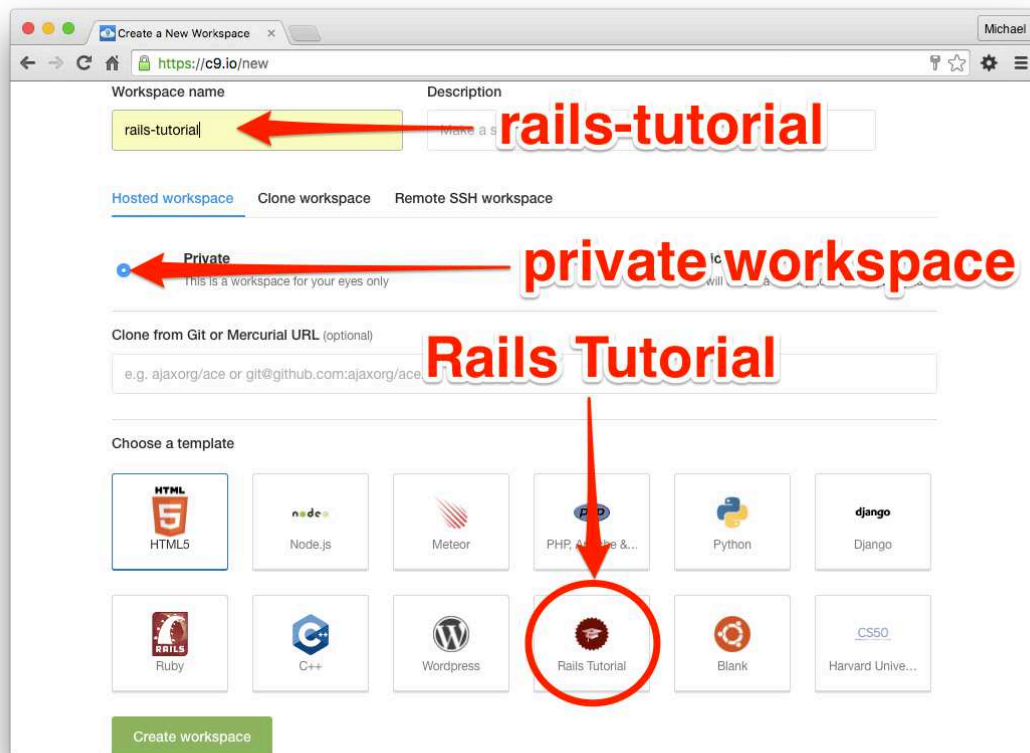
Create a New Workspace ×

Michael

https://c9.io/new

Workspace name

rails-tutorial

Description

Make a s

rails-tutorial

Hosted workspace Clone workspace Remote SSH workspace

Private

This is a workspace for your eyes only

private workspace

Clone from Git or Mercurial URL (optional)

e.g. ajaxorg/ace or git@github.com:ajaxorg/ace

Rails Tutorial

Choose a template

HTML

HTML5

node

Node.js

Meteor

PHP, A

PHP, Apache &...

Python

django

Django

RAILS

Ruby

C++

Wordpress

Rails Tutorial

Blank

CS50

Harvard Unive...

Create workspace